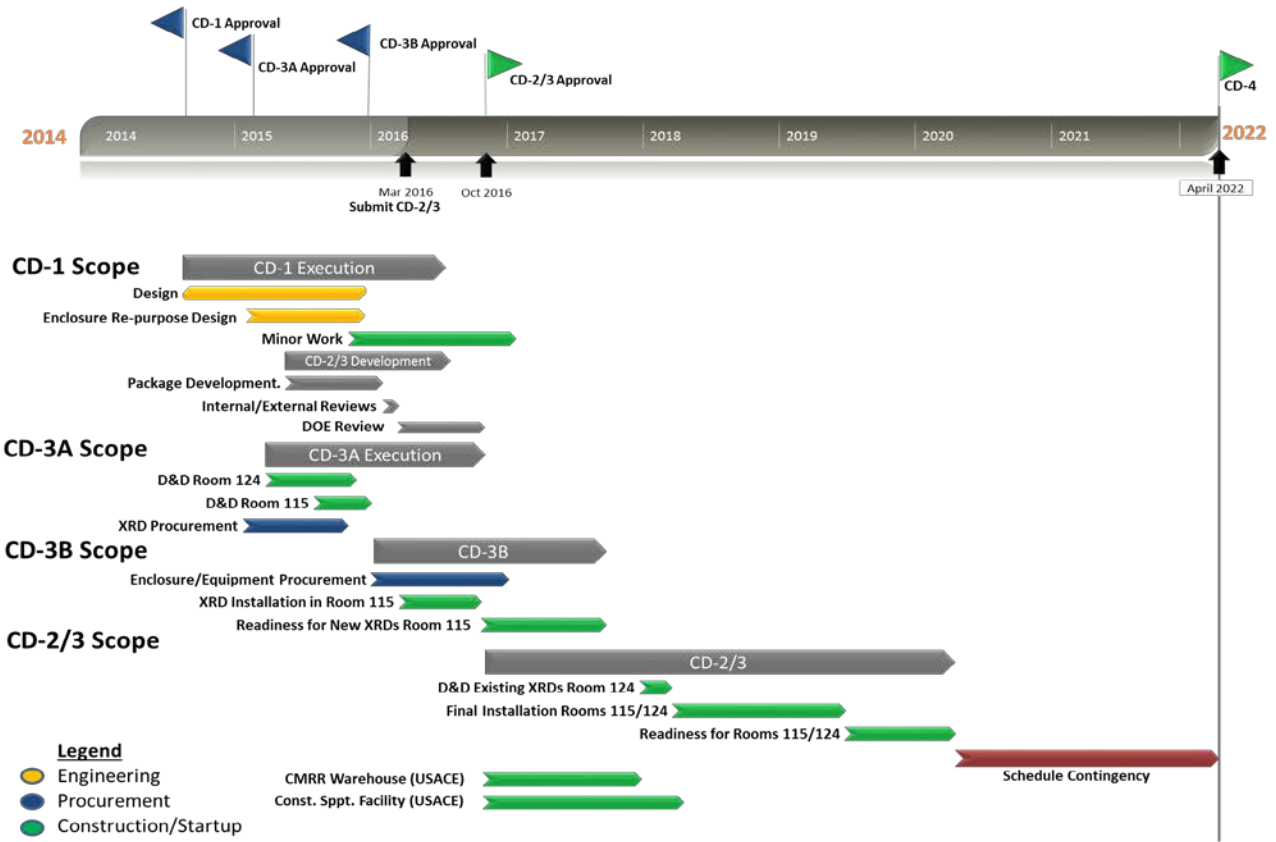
CD-1 Approval

CD-3A Approval

CD-3B Approval

CD-2/3 Approval

CD-4

2014

2014 2015 2016 2017 2018 2019 2020 2021

2022

Mar 2016
Submit CD-2/3

Oct 2016

April 2022

CD-1 Scope

CD-1 Execution

Design

Enclosure Re-purpose Design

Minor Work

CD-2/3 Development

Package Development.

Internal/External Reviews

DOE Review

CD-3A Scope

CD-3A Execution

D&D Room 124

D&D Room 115

XRD Procurement

CD-3B Scope

CD-3B

Enclosure/Equipment Procurement

XRD Installation in Room 115

Readiness for New XRDs Room 115

CD-2/3 Scope

CD-2/3

D&D Existing XRDs Room 124

Final Installation Rooms 115/124

Readiness for Rooms 115/124

Schedule Contingency

Legend
Engineering
Procurement
Construction/Startup

CMRR Warehouse (USACE)

Const. Sppt. Facility (USACE)